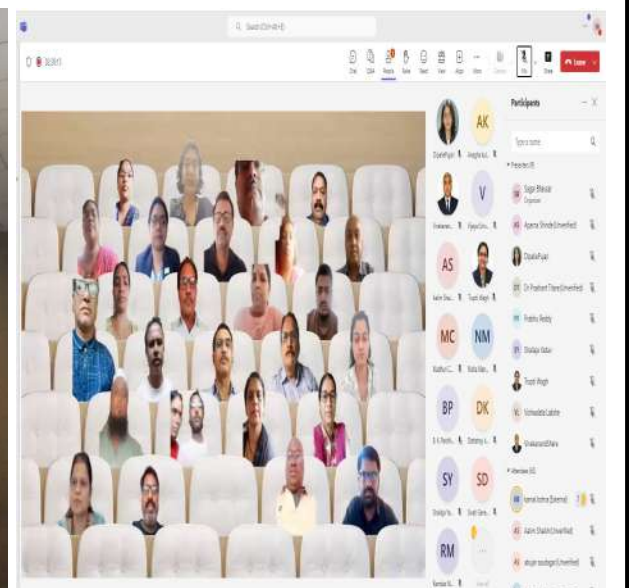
Search (Ctrl+Alt+E)

38:39

Chat QDA People Raise React View Apps More Camera Mic Share Leave

AK

V

AS

MC NM

BP DK

SY SD

RM

Participants

Type a name

Presenters

Sagar Bhavsar
Organiser

Aparna Shinde (Unverified)

Chaitali Pujari

Dr Prashant Thote (Unverified)

Prabhu Reddy

Shailaja Yadav

Trupti Wagh

Vishwadatta Lakshe

VivekanandSharma

Attendees

kamal kishor (External)

Aarim Shaikh (Unverified)

abujan saudagar (Unverified)